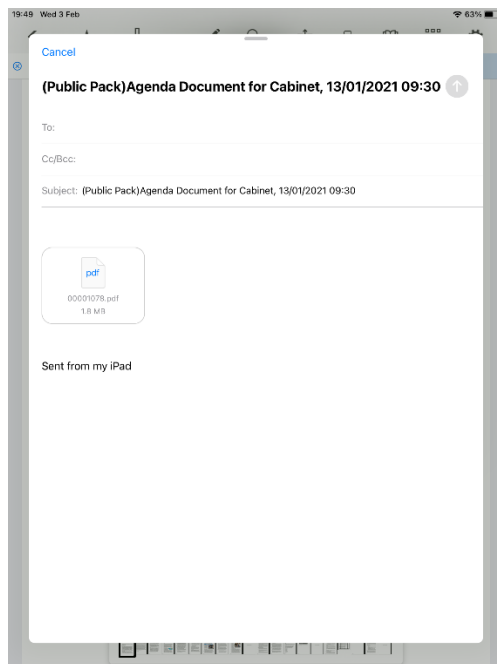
19:49 Wed 3 Feb

63%

Cancel

(Public Pack)Agenda Document for Cabinet, 13/01/2021 09:30

To:

Cc/Bcc:

Subject: (Public Pack)Agenda Document for Cabinet, 13/01/2021 09:30

pdf

00001078.pdf
1.8 MB

Sent from my iPad